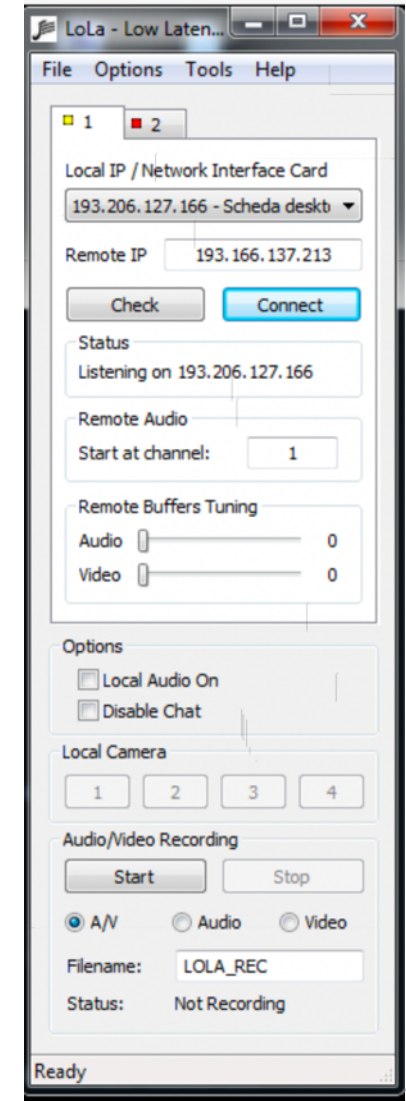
LoLa - Low Laten...

File Options Tools Help

1 2

Local IP / Network Interface Card

193.206.127.166 - Scheda deskt

Remote IP 193.166.137.213

Check Connect

Status

Listening on 193.206.127.166

Remote Audio

Start at channel: 1

Remote Buffers Tuning

Audio 0

Video 0

Options

Local Audio On

Disable Chat

Local Camera

1 2 3 4

Audio/Video Recording

Start Stop

A/V Audio Video

Filename: LOLA_REC

Status: Not Recording

Ready